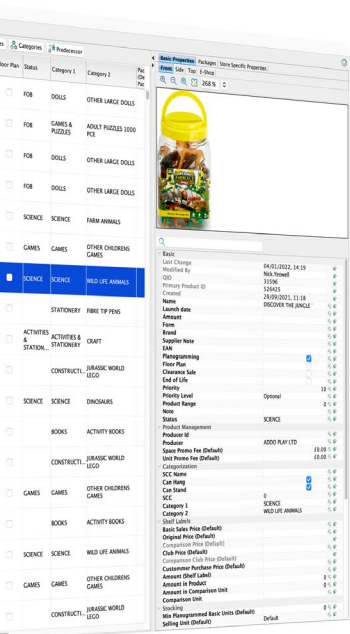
es | Categories | Predecessor

| oor Plan | Status | Category 1 | Category 2 | Pac (De Pac |
|---|---|---|---|---|
| | FOB | DOLLS | OTHER LARGE DOLLS | |
| | FOB | GAMES & PUZZLES | ADULT PUZZLES 1000 PCE | |
| | FOB | DOLLS | OTHER LARGE DOLLS | |
| | FOB | DOLLS | OTHER LARGE DOLLS | |
| | SCIENCE | SCIENCE | FARM ANIMALS | |
| | GAMES | GAMES | OTHER CHILDRENS GAMES | |
| | SCIENCE | SCIENCE | WILD LIFE ANIMALS | |
| | | STATIONERY | FIBRE TIP PENS | |
| | ACTIVITIES & STATION... | ACTIVITIES & STATIONERY | CRAFT | |
| | | CONSTRUCTI... | JURASSIC WORLD LEGO | |
| | SCIENCE | SCIENCE | DINOSAURS | |
| | | BOOKS | ACTIVITY BOOKS | |
| | | CONSTRUCTI... | JURASSIC WORLD LEGO | |
| | GAMES | GAMES | OTHER CHILDRENS GAMES | |
| | | BOOKS | ACTIVITY BOOKS | |
| | SCIENCE | SCIENCE | WILD LIFE ANIMALS | |
| | GAMES | GAMES | OTHER CHILDRENS GAMES | |
| | | CONSTRUCTI... | JURASSIC WORLD LEGO | |

Basic Properties | Packages | Store Specific Properties
Front | Side | Top | E-Shop
268 %

| | |
|---|---|
| Basic | |
| Last Change | 04/01/2022, 14:19 |
| Modified By | Nick.Yeowell |
| QID | 31596 |
| Primary Product ID | 526425 |
| Created | 28/09/2021, 11:18 |
| Name | DISCOVER THE JUNGLE |
| Launch date | |
| Amount | |
| Form | |
| Brand | |
| Supplier Note | |
| EAN | |
| Planogramming | |
| Floor Plan | |
| Clearance Sale | |
| End of Life | |
| Priority | 10 |
| Priority Level | Optional |
| Product Range | 0 |
| Note | |
| Status | SCIENCE |
| Product Management | |
| Producer Id | |
| Producer | ADDO PLAY LTD |
| Space Promo Fee (Default) | £0.00 |
| Unit Promo Fee (Default) | £0.00 |
| Categorization | |
| SCC Name | |
| Can Hang | |
| Can Stand | |
| SCC | 0 |
| Category 1 | SCIENCE |
| Category 2 | WILD LIFE ANIMALS |
| Shelf Labels | |
| Basic Sales Price (Default) | |
| Original Price (Default) | |
| Comparison Price (Default) | |
| Club Price (Default) | |
| Comparison Club Price (Default) | |
| Customer Purchase Price (Default) | |
| Amount (Shelf Label) | 0 |
| Amount in Product | 0 |
| Amount in Comparison Unit | |
| Comparison Unit | |
| Stocking | |
| Min Planogrammed Basic Units (Default) | 0 |
| Selling Unit (Default) | Default |